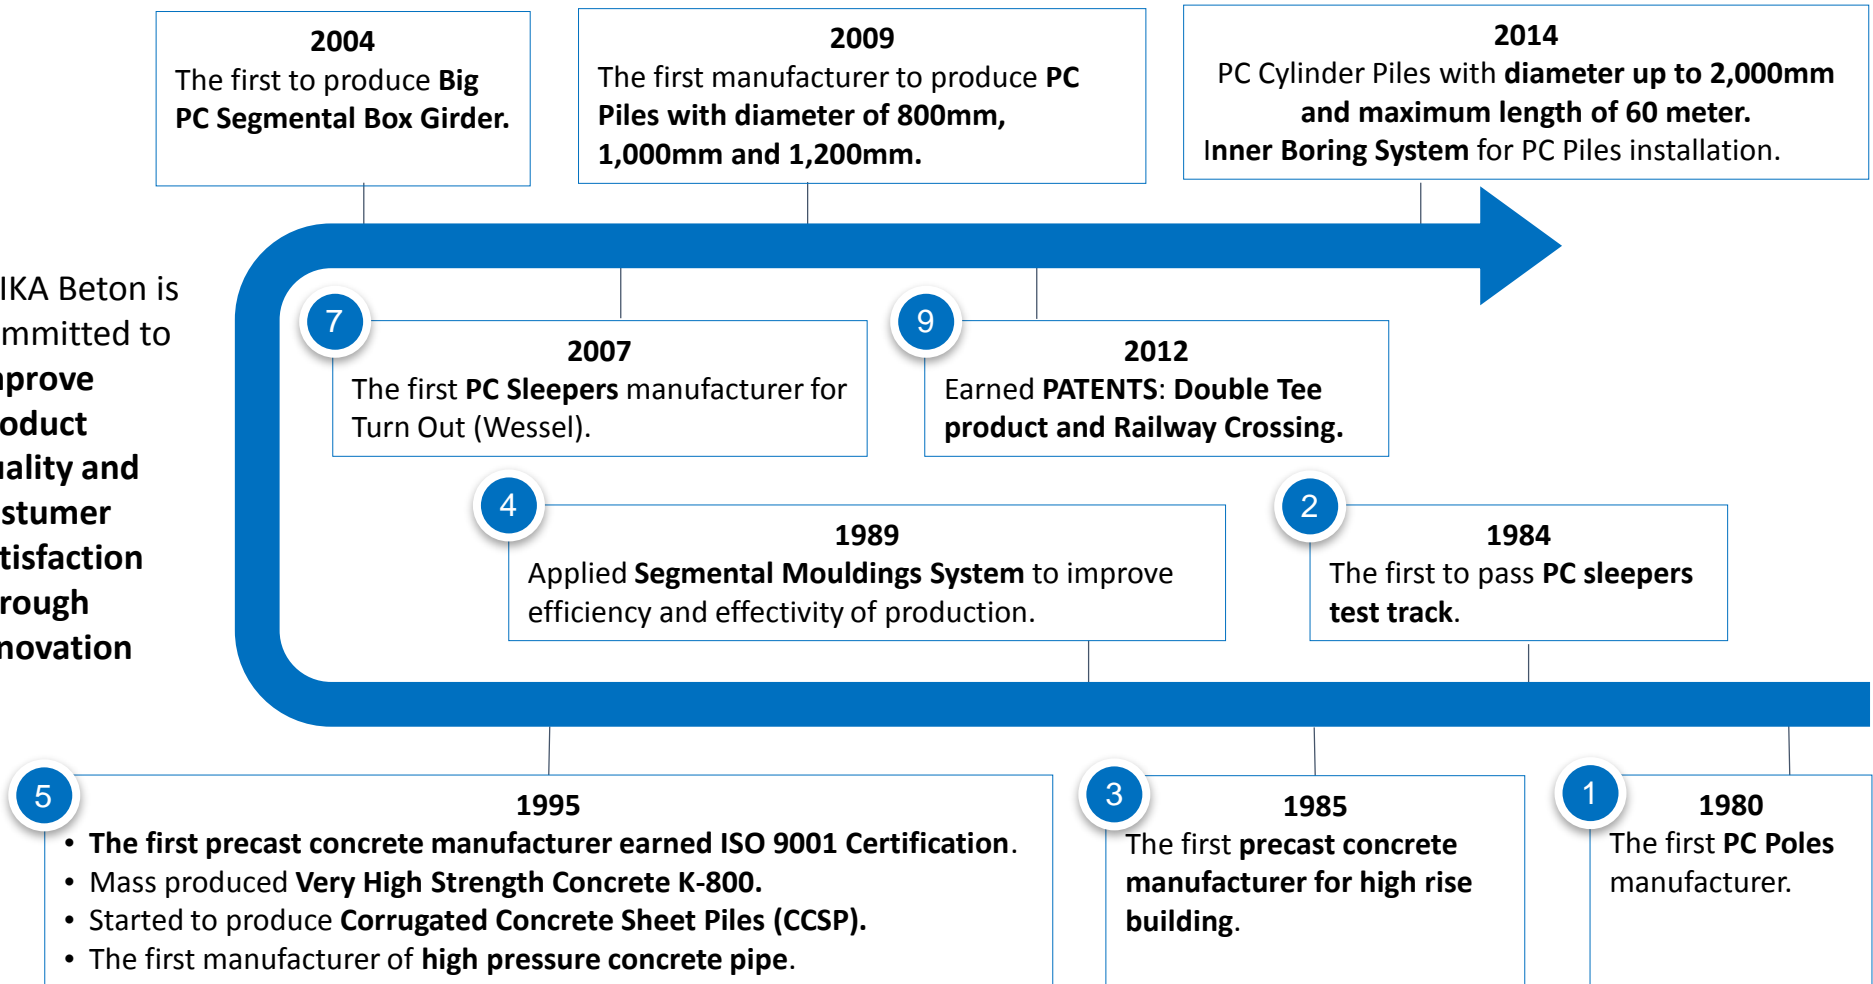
2004
The first to produce Big PC Segmental Box Girder.

2009
The first manufacturer to produce PC Piles with diameter of 800mm, 1,000mm and 1,200mm.

2014
PC Cylinder Piles with diameter up to 2,000mm and maximum length of 60 meter.
Inner Boring System for PC Piles installation.

IKA Beton is mmitted to nprove oduct uality and stumer tisfaction rough novation

7
2007
The first PC Sleepers manufacturer for Turn Out (Wessel).

9
2012
Earned PATENTS: Double Tee product and Railway Crossing.

4
1989
Applied Segmental Mouldings System to improve efficiency and effectivity of production.

2
1984
The first to pass PC sleepers test track.

5
1995
• The first precast concrete manufacturer earned ISO 9001 Certification.
• Mass produced Very High Strength Concrete K-800.
• Started to produce Corrugated Concrete Sheet Piles (CCSP).
• The first manufacturer of high pressure concrete pipe.

3
1985
The first precast concrete manufacturer for high rise building.

1
1980
The first PC Poles manufacturer.